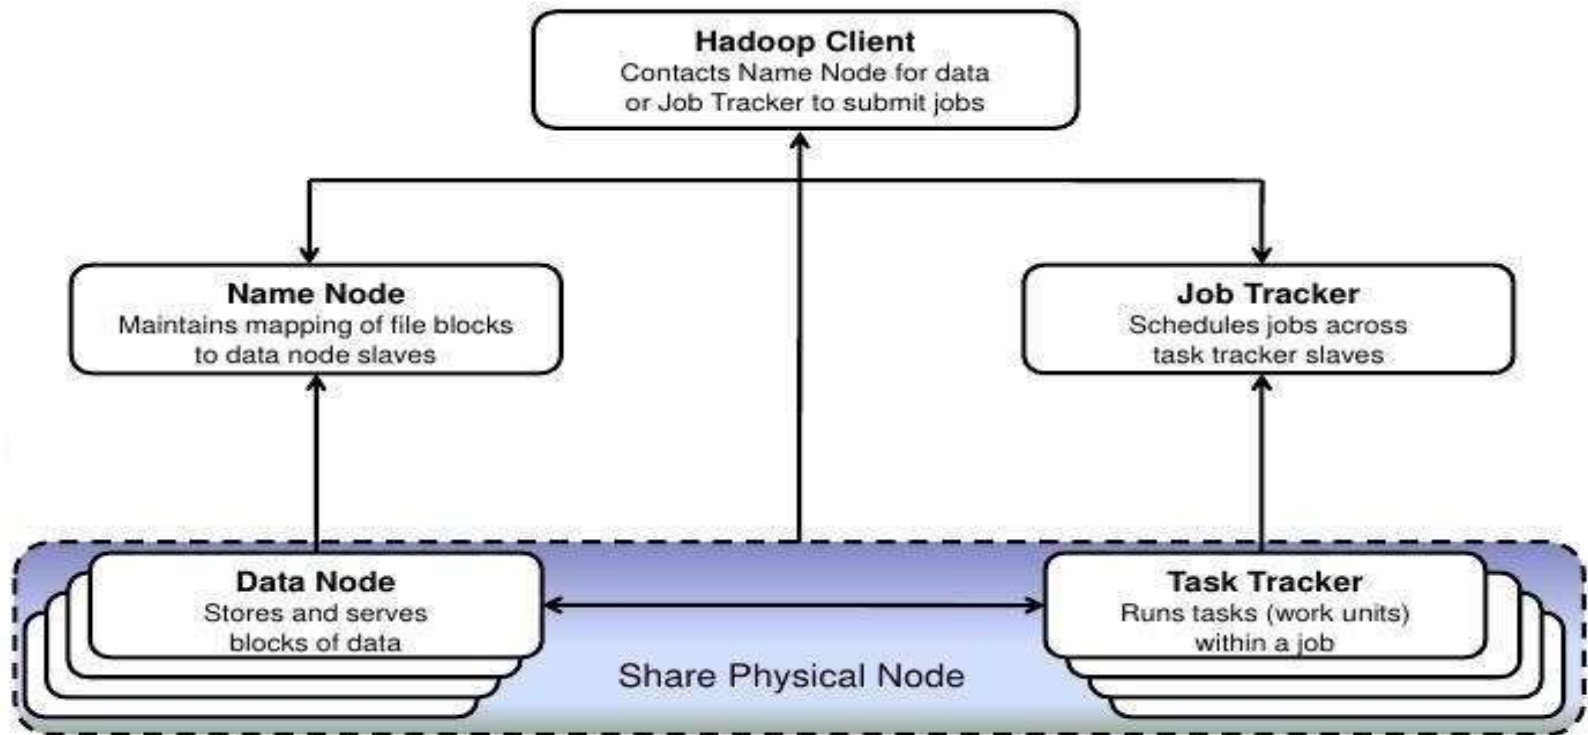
Hadoop Client
Contacts Name Node for data or Job Tracker to submit jobs

Name Node
Maintains mapping of file blocks to data node slaves

Job Tracker
Schedules jobs across task tracker slaves

Data Node
Stores and serves blocks of data

Task Tracker
Runs tasks (work units) within a job

Share Physical Node